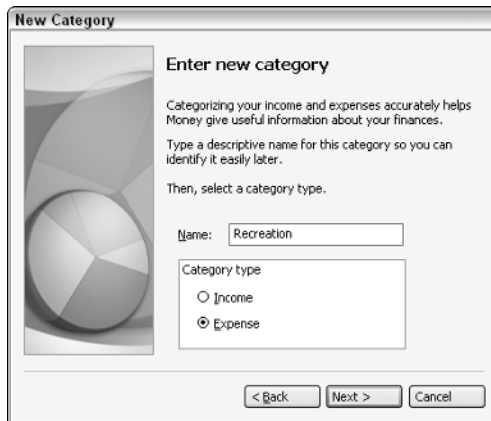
New Category

Enter new category

Categorizing your income and expenses accurately helps Money give useful information about your finances.

Type a descriptive name for this category so you can identify it easily later.

Then, select a category type.

Name: Recreation

Category type

○ Income

⦿ Expense

< Back
Next >
Cancel